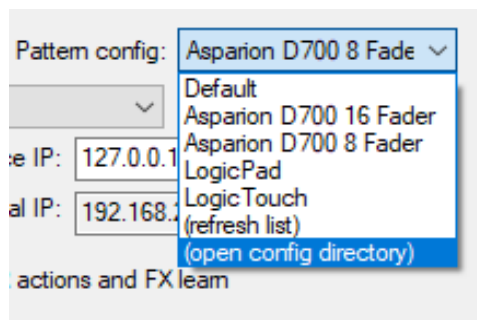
Pattern config: Asparion D700 8 Fade

Default
Asparion D700 16 Fader
Asparion D700 8 Fader
LogicPad
LogicTouch
(refresh list)
(open config directory)

e IP: 127.0.0.1

al IP: 192.168.2

actions and FX learn